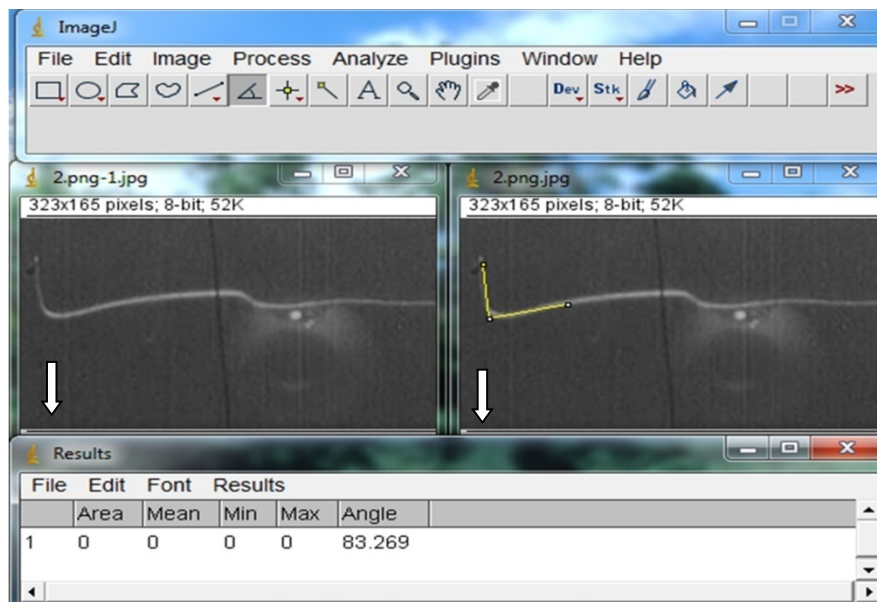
ImageJ
File Edit Image Process Analyze Plugins Window Help
Dev Stk >>

2.png-1.jpg
323x165 pixels; 8-bit; 52K

2.png.jpg
323x165 pixels; 8-bit; 52K

Results
File Edit Font Results

| | Area | Mean | Min | Max | Angle |
|---|---|---|---|---|---|
| 1 | 0 | 0 | 0 | 0 | 83.269 |